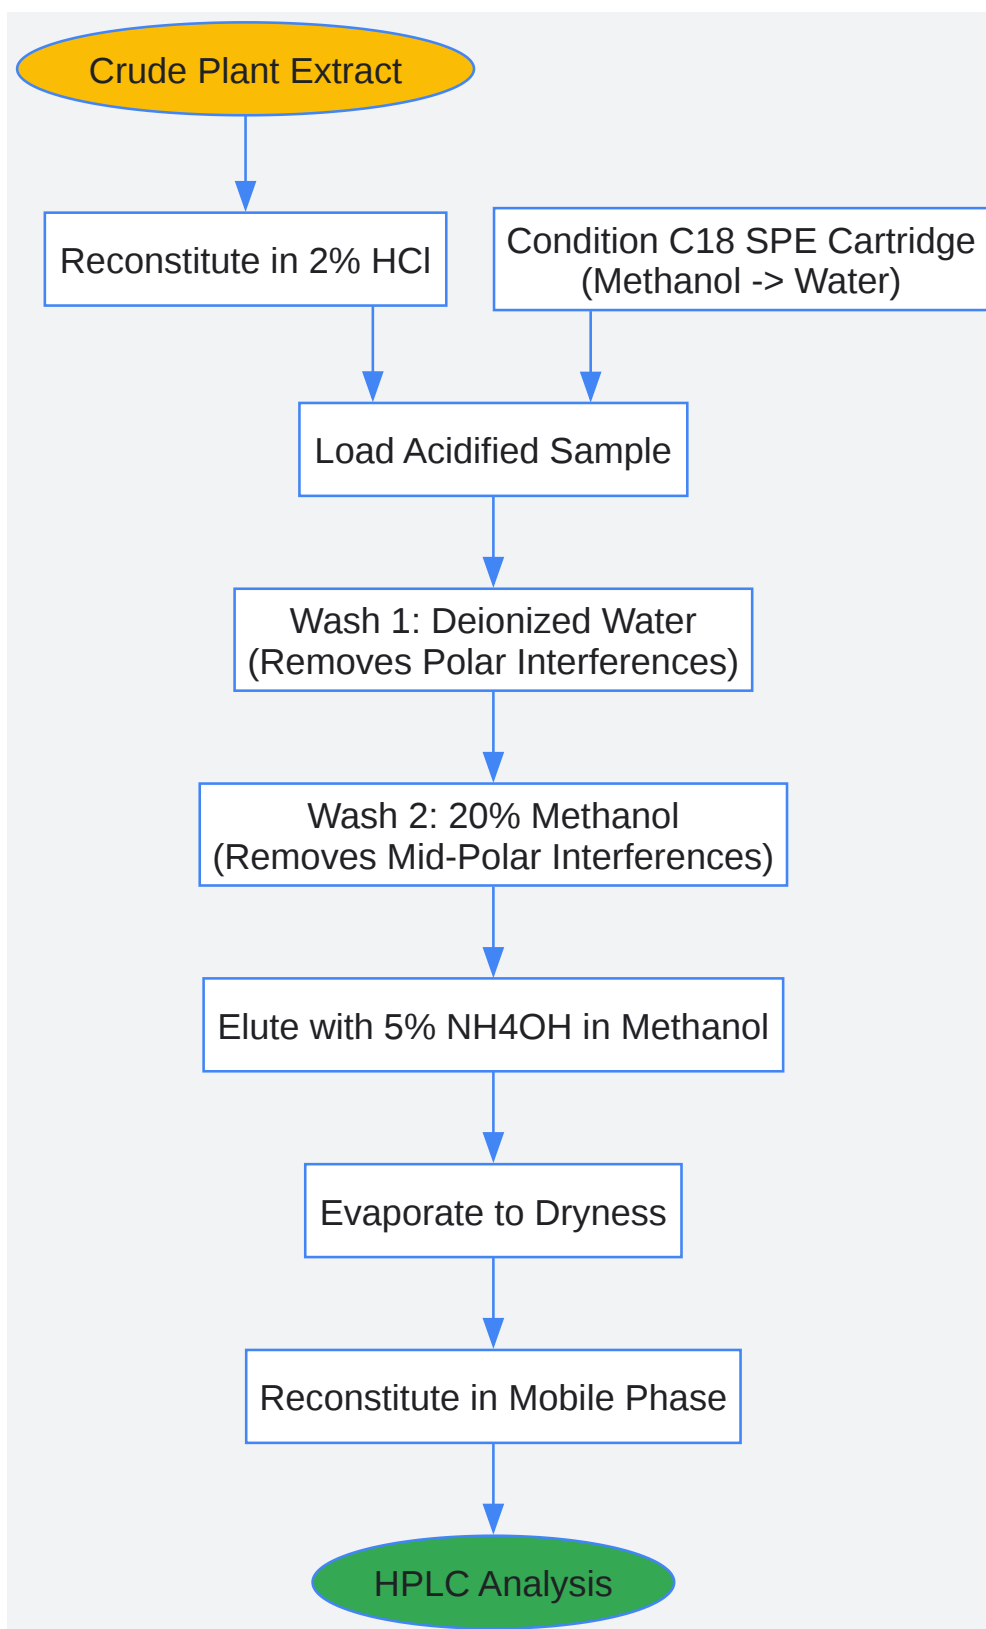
Crude Plant Extract

Reconstitute in 2% HCl

Condition C18 SPE Cartridge (Methanol -> Water)

Load Acidified Sample

Wash 1: Deionized Water (Removes Polar Interferences)

Wash 2: 20% Methanol (Removes Mid-Polar Interferences)

Elute with 5% NH4OH in Methanol

Evaporate to Dryness

Reconstitute in Mobile Phase

HPLC Analysis